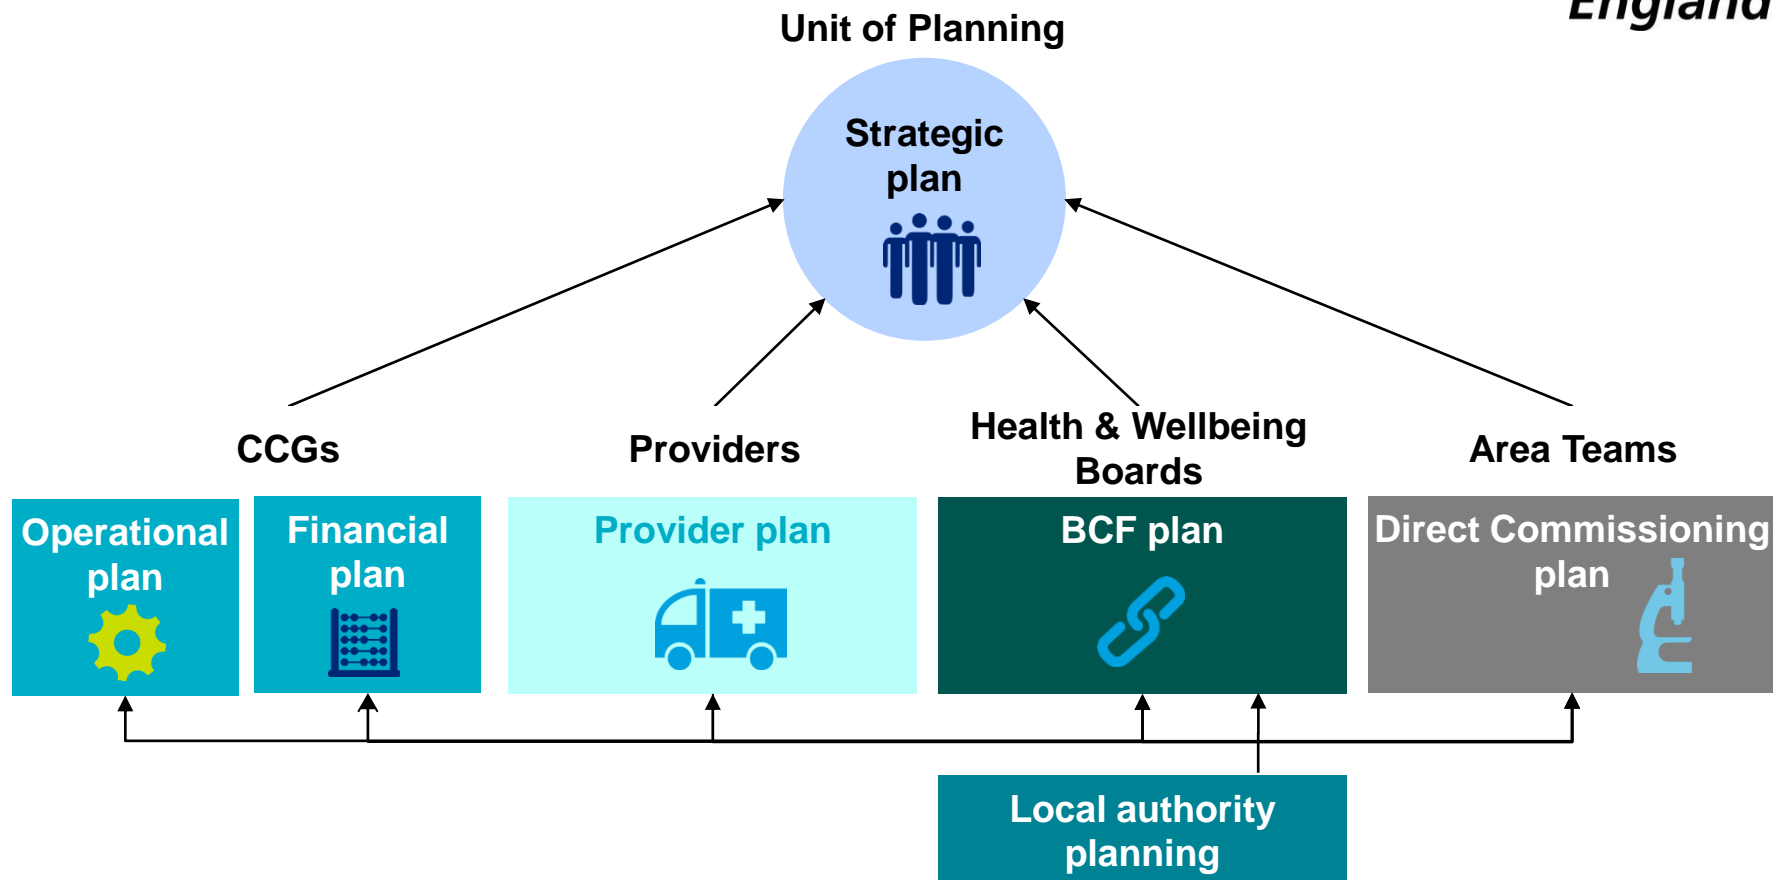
England

Unit of Planning

Strategic plan

CCGs

Providers

Health & Wellbeing Boards

Area Teams

Operational plan

Financial plan

Provider plan

BCF plan

Direct Commissioning plan

Local authority planning